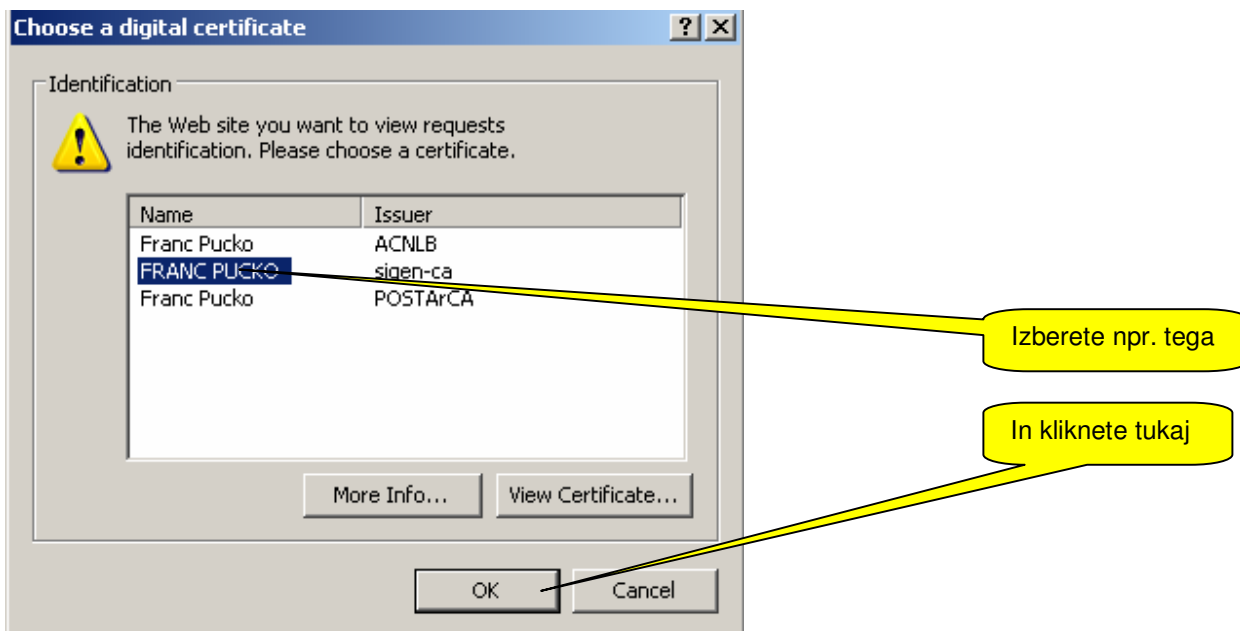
Choose a digital certificate ? X

Identification

The Web site you want to view requests identification. Please choose a certificate.

| Name | Issuer |
|---|---|
| Franc Pucko | ACNLB |
| FRANC PUCKO | sigen-ca |
| Franc Pucko | POSTArCA |

More Info... View Certificate...

OK Cancel

Izberete npr. tega

In kliknete tukaj